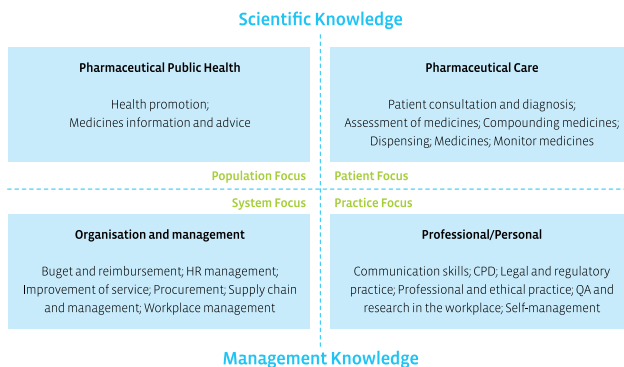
Scientific Knowledge

Pharmaceutical Public Health

Health promotion; Medicines information and advice

Pharmaceutical Care

Patient consultation and diagnosis; Assessment of medicines; Compounding medicines; Dispensing; Medicines; Monitor medicines

Population Focus

Patient Focus

System Focus

Practice Focus

Organisation and management

Buget and reimbursement; HR management; Improvement of service; Procurement; Supply chain and management; Workplace management

Professional/Personal

Communication skills; CPD; Legal and regulatory practice; Professional and ethical practice; QA and research in the workplace; Self-management

Management Knowledge